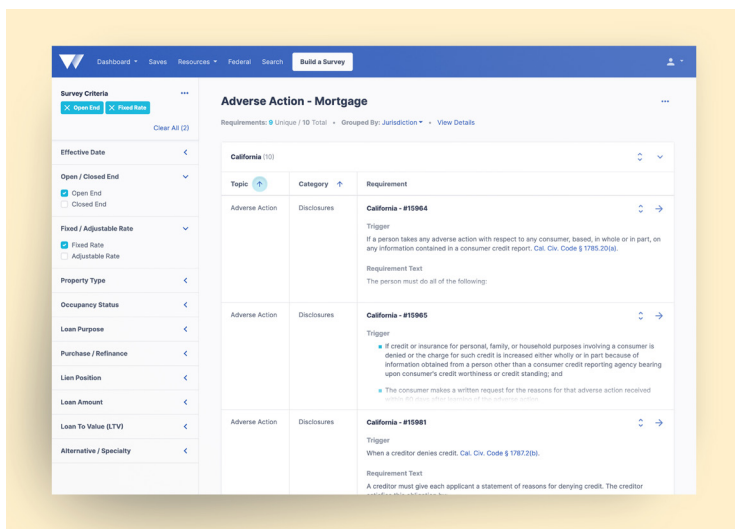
Dashboard Saves Resources Federal Search Build a Survey

Survey Criteria
Open End Fixed Rate
Clear All (2)

Effective Date

Open / Closed End
Open End
Closed End

Fixed / Adjustable Rate
Fixed Rate
Adjustable Rate

Property Type

Occupancy Status

Loan Purpose

Purchase / Refinance

Lien Position

Loan Amount

Loan To Value (LTV)

Alternative / Specialty

Adverse Action - Mortgage

Requirements: 9 Unique / 10 Total • Grouped By: Jurisdiction • View Details

California (10)

| Topic | Category | Requirement |
|---|---|---|
| Adverse Action | Disclosures | California - #15964<br>Trigger<br>If a person takes any adverse action with respect to any consumer, based, in whole or in part, on any information contained in a consumer credit report. Cal. Civ. Code § 1785.20(a).<br>Requirement Text<br>The person must do all of the following: |
| Adverse Action | Disclosures | California - #15965<br>Trigger<br>• If credit or insurance for personal, family, or household purposes involving a consumer is denied or the charge for such credit is increased either wholly or in part because of information obtained from a person other than a consumer credit reporting agency bearing upon consumer's credit worthiness or credit standing; and<br>• The consumer makes a written request for the reasons for that adverse action received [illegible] |
| Adverse Action | Disclosures | California - #15981<br>Trigger<br>When a creditor denies credit. Cal. Civ. Code § 1787.2(b).<br>Requirement Text<br>A creditor must give each applicant a statement of reasons for denying credit. The creditor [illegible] |